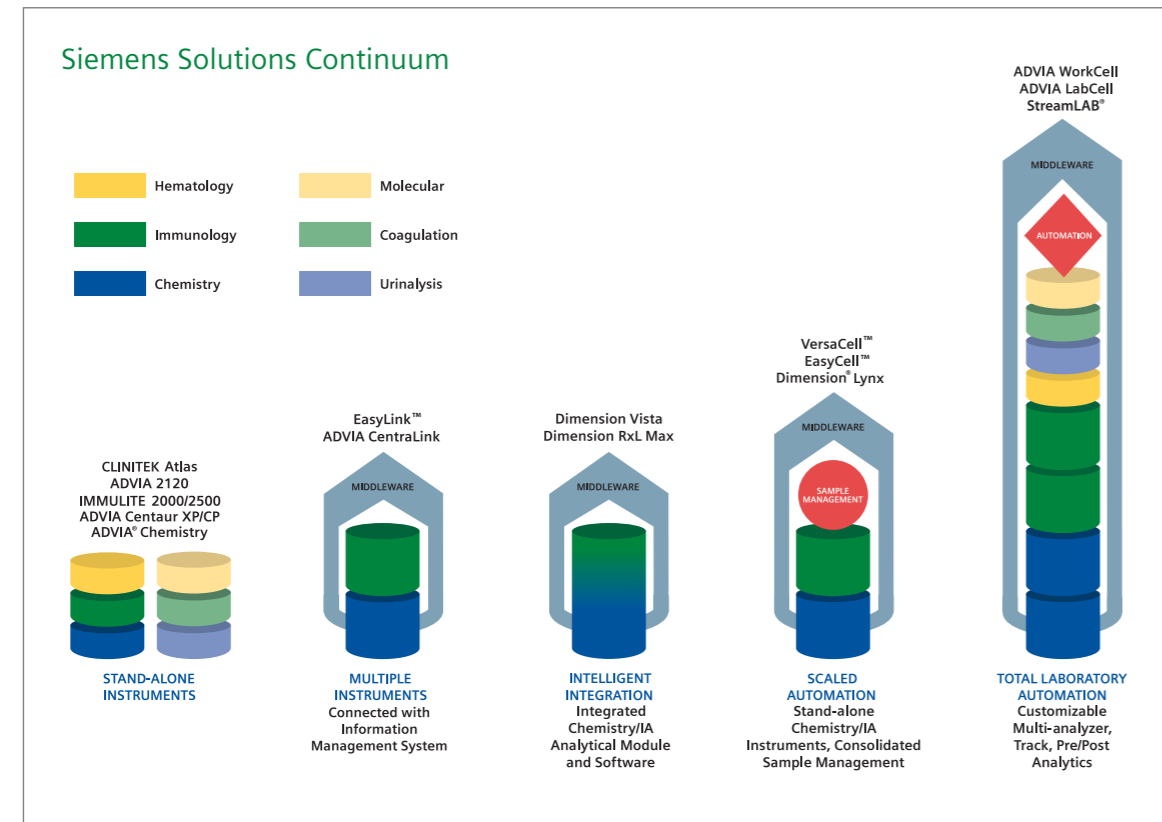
Siemens Solutions Continuum

Hematology

Molecular

Immunology

Coagulation

Chemistry

Urinalysis

CLINITEK Atlas
ADVIA 2120
IMMULITE 2000/2500
ADVIA Centaur XP/CP
ADVIA® Chemistry

STAND-ALONE INSTRUMENTS

EasyLink™
ADVIA CentraLink

MIDDLEWARE

MULTIPLE INSTRUMENTS
Connected with Information Management System

Dimension Vista
Dimension RxL Max

MIDDLEWARE

INTELLIGENT INTEGRATION
Integrated Chemistry/IA Analytical Module and Software

VersaCell™
EasyCell™
Dimension® Lynx

MIDDLEWARE

SAMPLE MANAGEMENT

SCALED AUTOMATION
Stand-alone Chemistry/IA Instruments, Consolidated Sample Management

ADVIA WorkCell
ADVIA LabCell
StreamLAB®

MIDDLEWARE

AUTOMATION

TOTAL LABORATORY AUTOMATION
Customizable Multi-analyzer, Track, Pre/Post Analytics